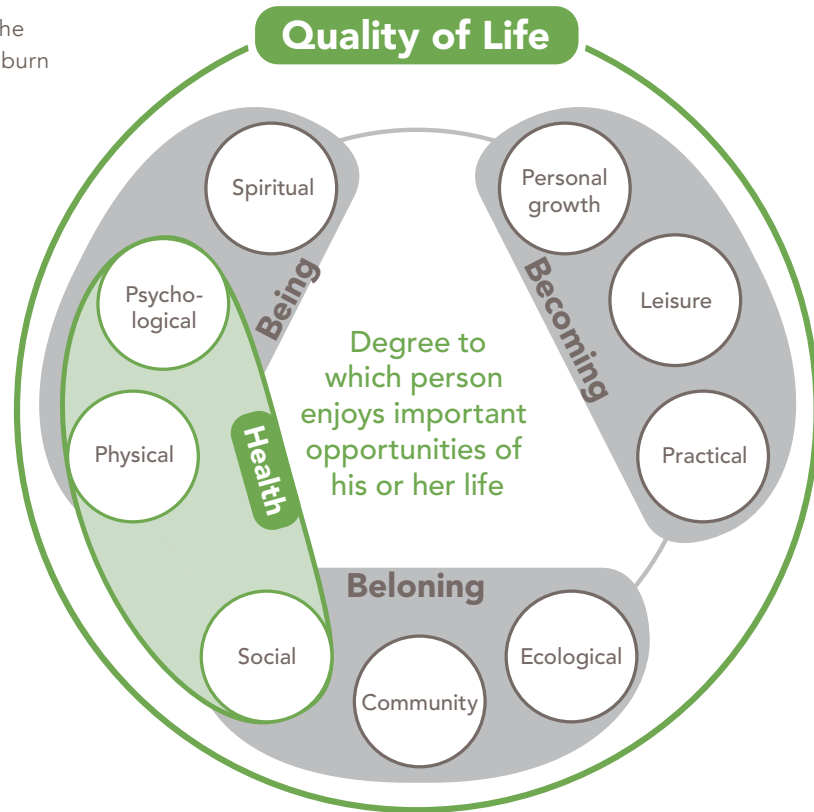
he
burn

Quality of Life

Spiritual

Psychological

Physical

Being

Health

Personal growth

Leisure

Practical

Becoming

Degree to which person enjoys important opportunities of his or her life

Beloning

Social

Community

Ecological